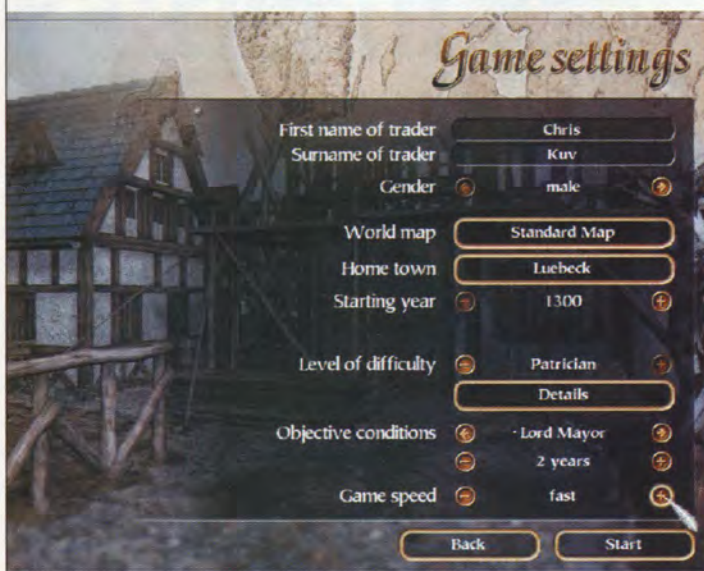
Game settings

First name of trader Chris

Surname of trader Kuv

Gender male

World map Standard Map

Home town Luebeck

Starting year 1300

Level of difficulty Patrician

Details

Objective conditions Lord Mayor

2 years

Game speed fast

Back

Start